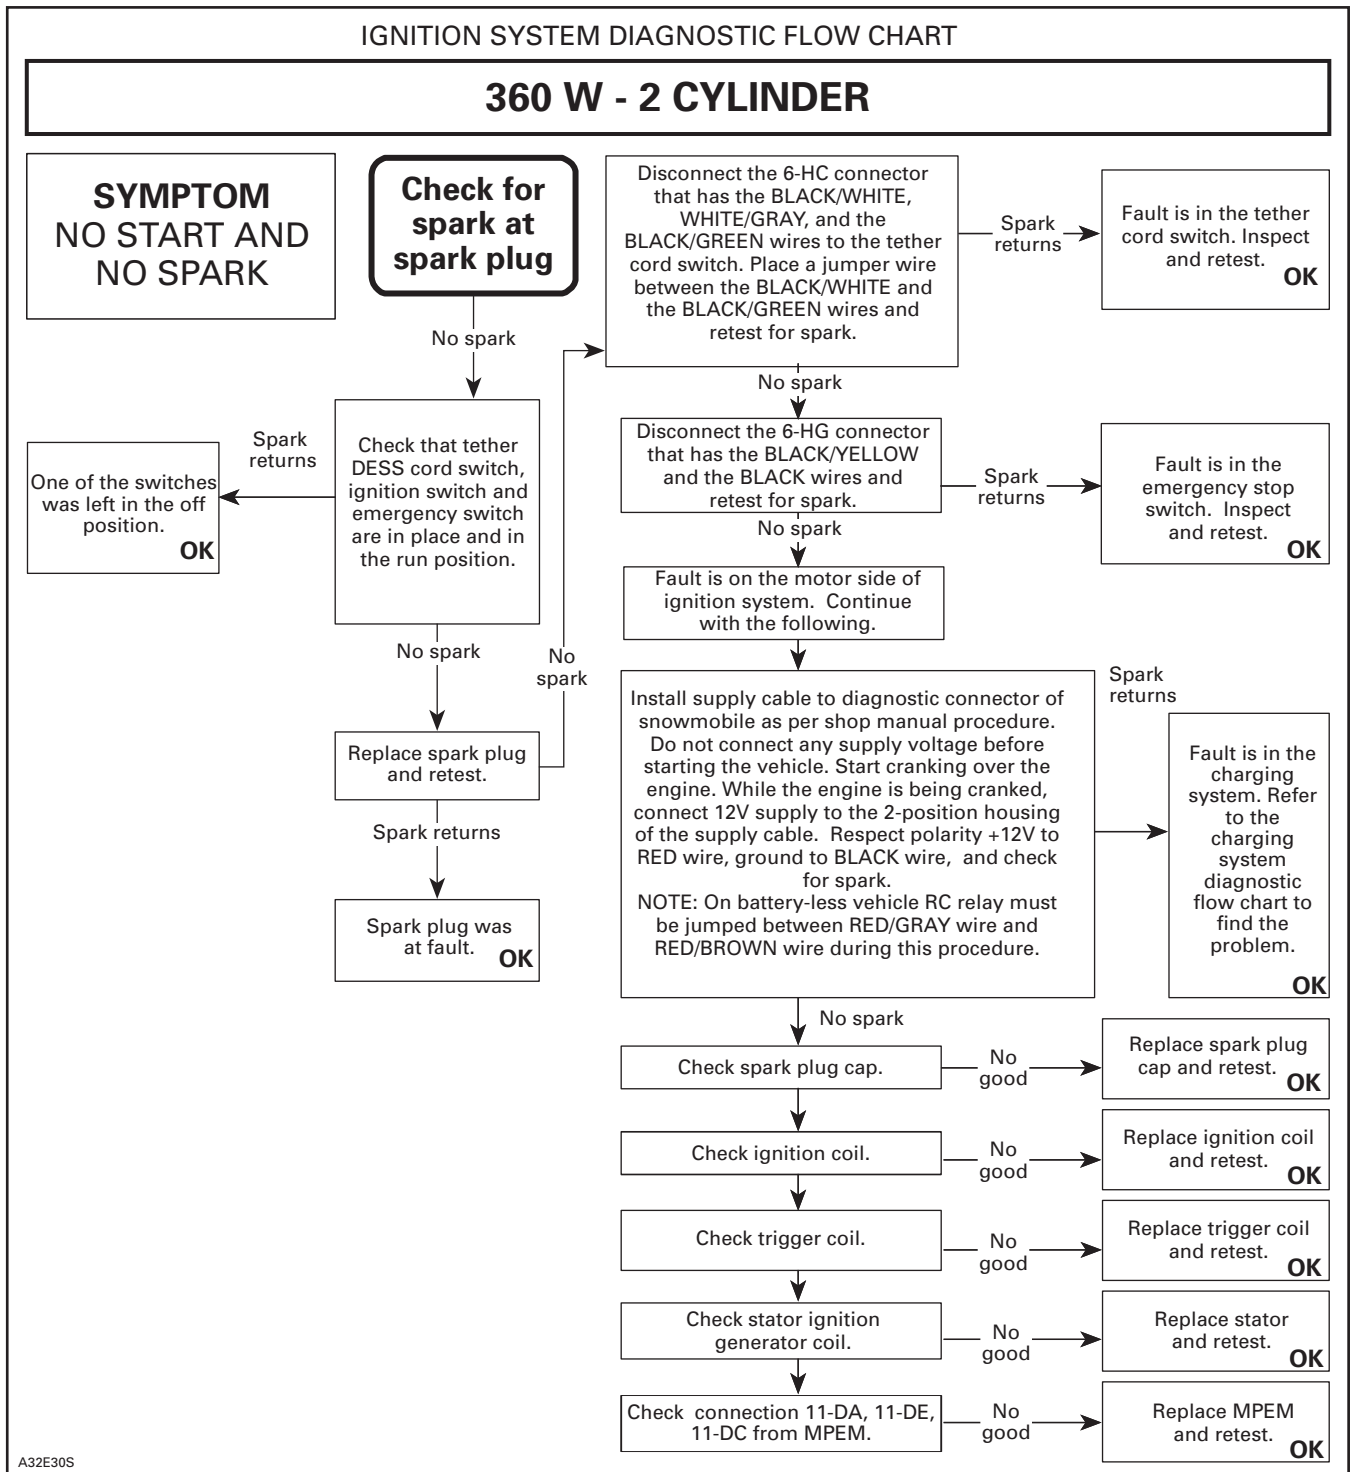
IGNITION SYSTEM DIAGNOSTIC FLOW CHART

360 W - 2 CYLINDER

SYMPTOM
NO START AND NO SPARK

Check for spark at spark plug

No spark

Check that tether DESS cord switch, ignition switch and emergency switch are in place and in the run position.

Spark returns

One of the switches was left in the off position. OK

No spark

Replace spark plug and retest.

Spark returns

Spark plug was at fault. OK

No spark

Disconnect the 6-HC connector that has the BLACK/WHITE, WHITE/GRAY, and the BLACK/GREEN wires to the tether cord switch. Place a jumper wire between the BLACK/WHITE and the BLACK/GREEN wires and retest for spark.

Spark returns

Fault is in the tether cord switch. Inspect and retest. OK

No spark

Disconnect the 6-HG connector that has the BLACK/YELLOW and the BLACK wires and retest for spark.

Spark returns

Fault is in the emergency stop switch. Inspect and retest. OK

No spark

Fault is on the motor side of ignition system. Continue with the following.

Install supply cable to diagnostic connector of snowmobile as per shop manual procedure. Do not connect any supply voltage before starting the vehicle. Start cranking over the engine. While the engine is being cranked, connect 12V supply to the 2-position housing of the supply cable. Respect polarity +12V to RED wire, ground to BLACK wire, and check for spark.
NOTE: On battery-less vehicle RC relay must be jumped between RED/GRAY wire and RED/BROWN wire during this procedure.

Spark returns

Fault is in the charging system. Refer to the charging system diagnostic flow chart to find the problem. OK

No spark

Check spark plug cap.

No good

Replace spark plug cap and retest. OK

Check ignition coil.

No good

Replace ignition coil and retest. OK

Check trigger coil.

No good

Replace trigger coil and retest. OK

Check stator ignition generator coil.

No good

Replace stator and retest. OK

Check connection 11-DA, 11-DE, 11-DC from MPEM.

No good

Replace MPEM and retest. OK

A32E30S